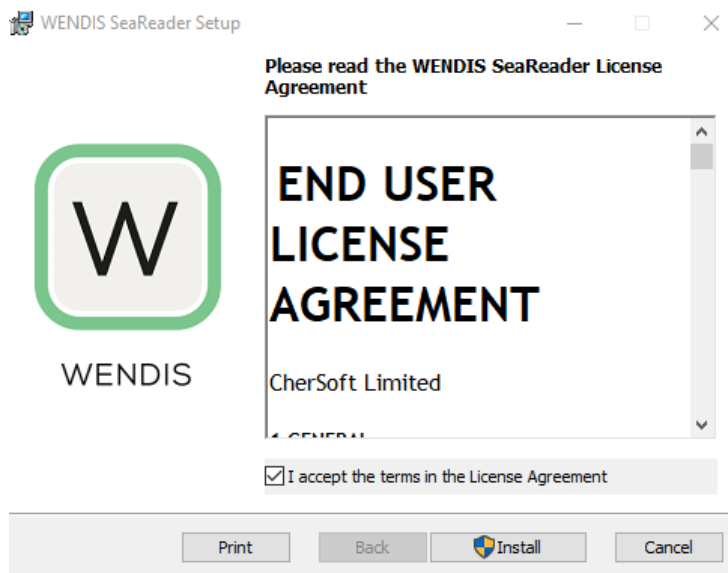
WENDIS SeaReader Setup

Please read the WENDIS SeaReader License Agreement

END USER LICENSE AGREEMENT

CherSoft Limited

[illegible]

W

WENDIS

I accept the terms in the License Agreement

Print

Back

Install

Cancel